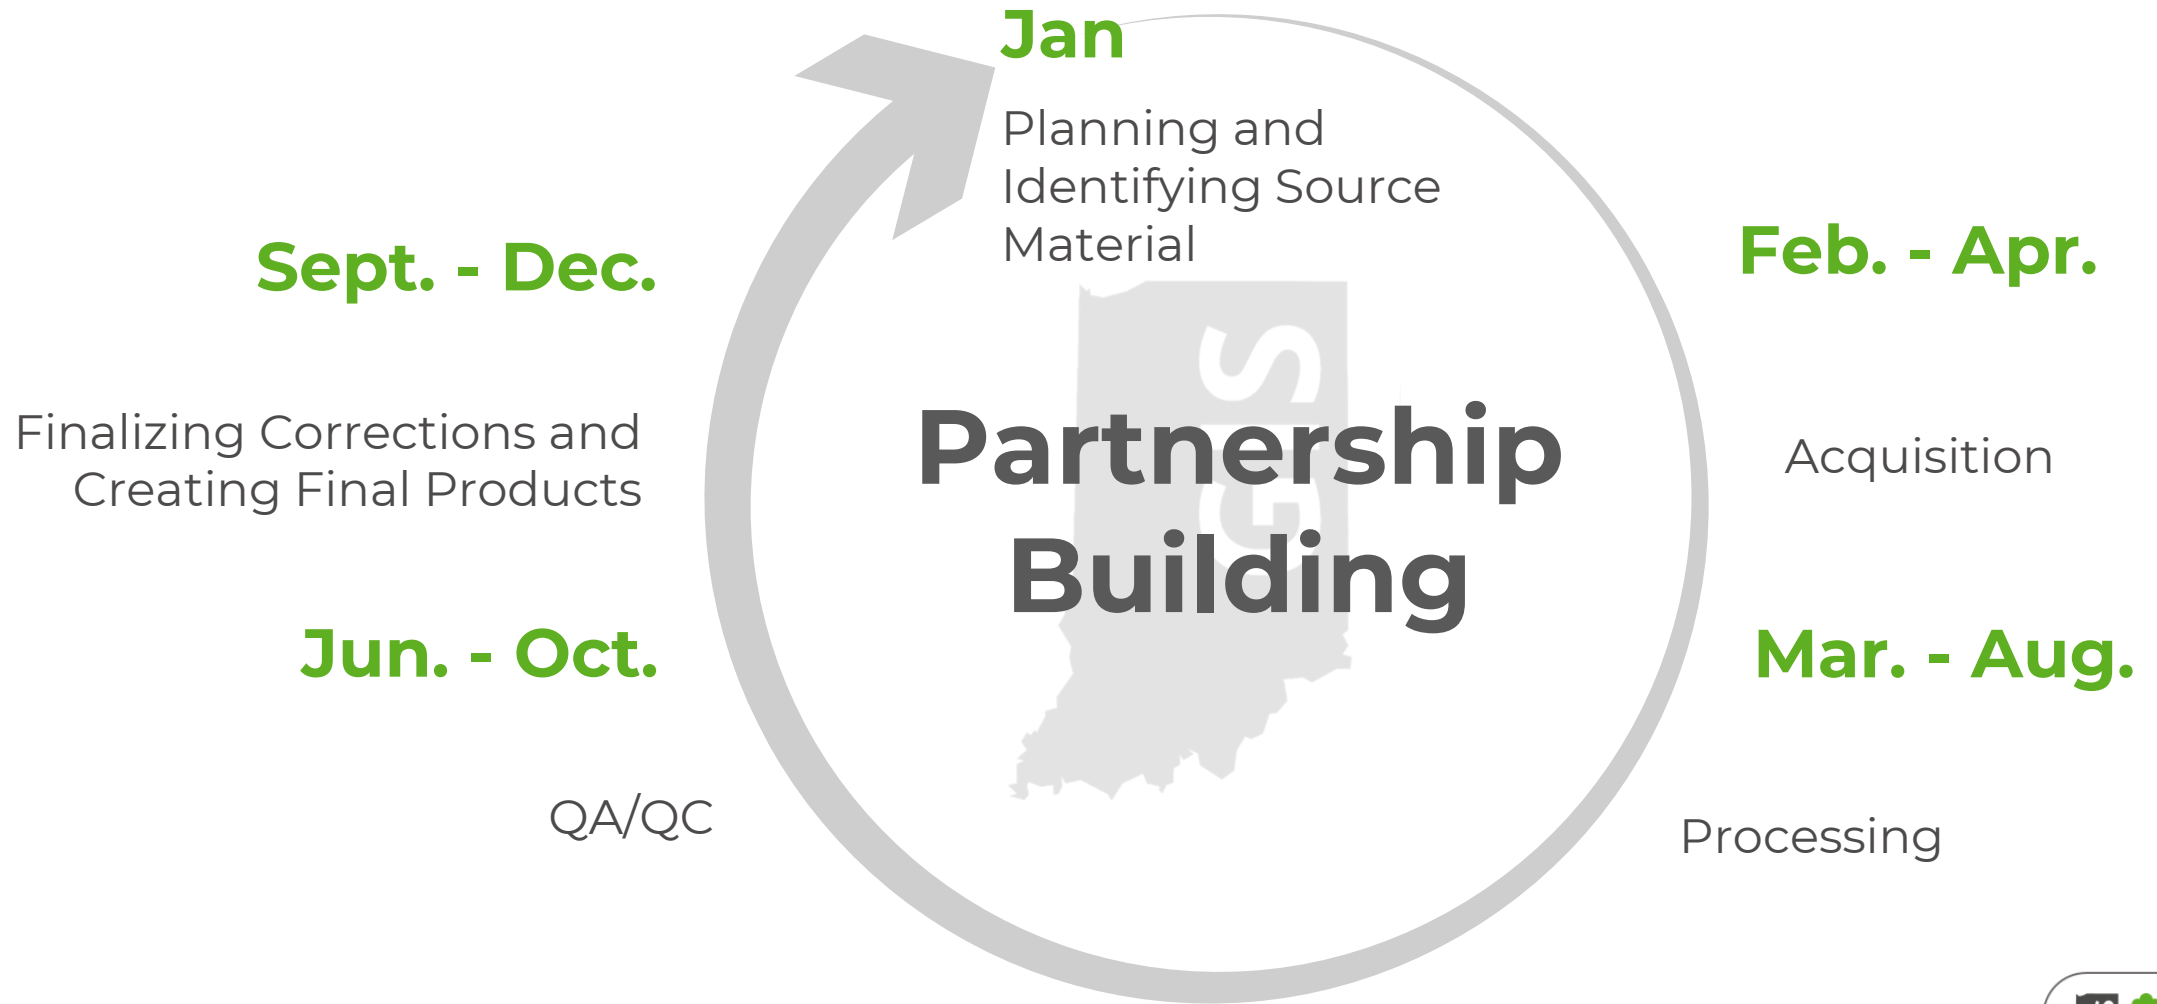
Jan

Planning and Identifying Source Material

Feb. - Apr.

Acquisition

Mar. - Aug.

Processing

Jun. - Oct.

QA/QC

Sept. - Dec.

Finalizing Corrections and Creating Final Products

Partnership Building

GIS